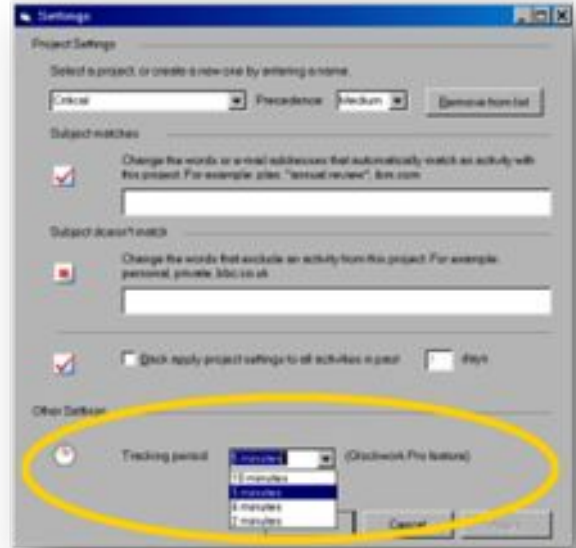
Settings

Project Settings

Select a project, or create a new one by entering a name.

Critical

Precedence

Medium

Remove from list

Subject matches

Change the words, or e-mail addresses that automatically match an activity with this project. For example: plan, "annual review", ibm.com

Subject doesn't match

Change the words that exclude an activity from this project. For example: personal, private, bbc.co.uk

Back apply project settings to all activities in past

days

Other Settings

Tracking period

5 minutes

(Clockwork Pro feature)

10 minutes
5 minutes
4 minutes
2 minutes

Cancel

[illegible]